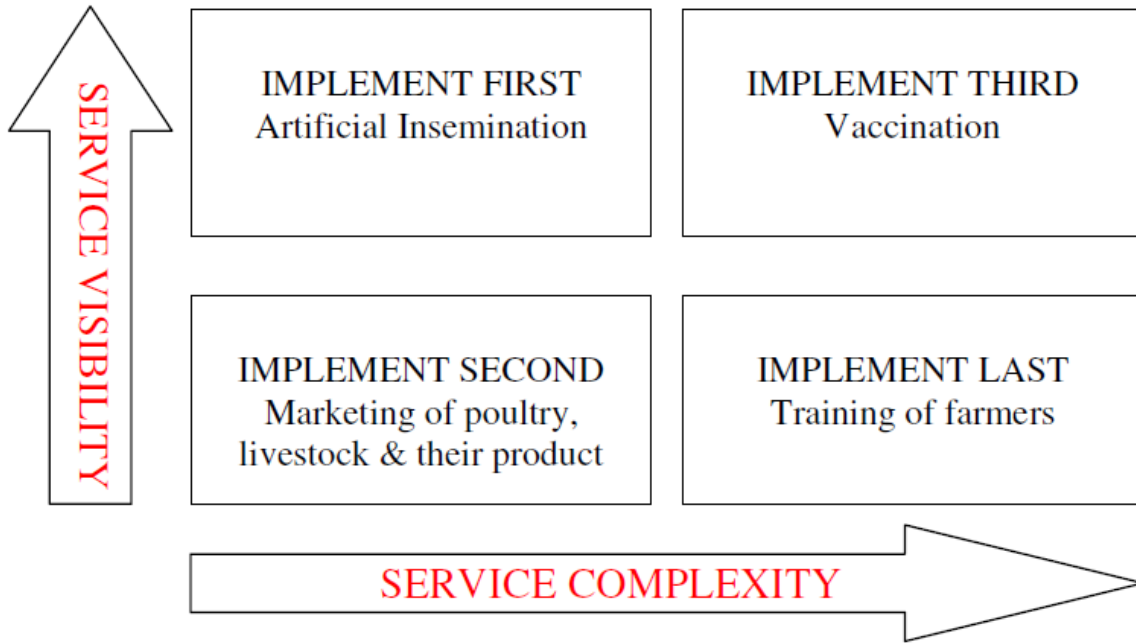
SERVICE VISIBILITY

IMPLEMENT FIRST
Artificial Insemination

IMPLEMENT THIRD
Vaccination

IMPLEMENT SECOND
Marketing of poultry, livestock & their product

IMPLEMENT LAST
Training of farmers

SERVICE COMPLEXITY